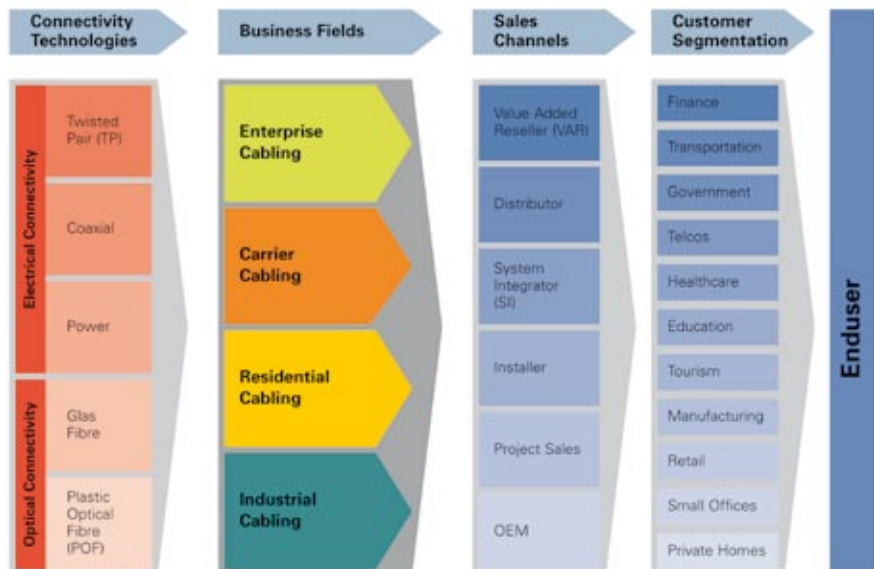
Connectivity Technologies

Business Fields

Sales Channels

Customer Segmentation

Electrical Connectivity

Twisted Pair (TP)

Coaxial

Power

Optical Connectivity

Glas Fibre

Plastic Optical Fibre (POF)

Enterprise Cabling

Carrier Cabling

Residential Cabling

Industrial Cabling

Value Added Reseller (VAR)

Distributor

System Integrator (SI)

Installer

Project Sales

OEM

Finance

Transportation

Government

Telcos

Healthcare

Education

Tourism

Manufacturing

Retail

Small Offices

Private Homes

Enduser